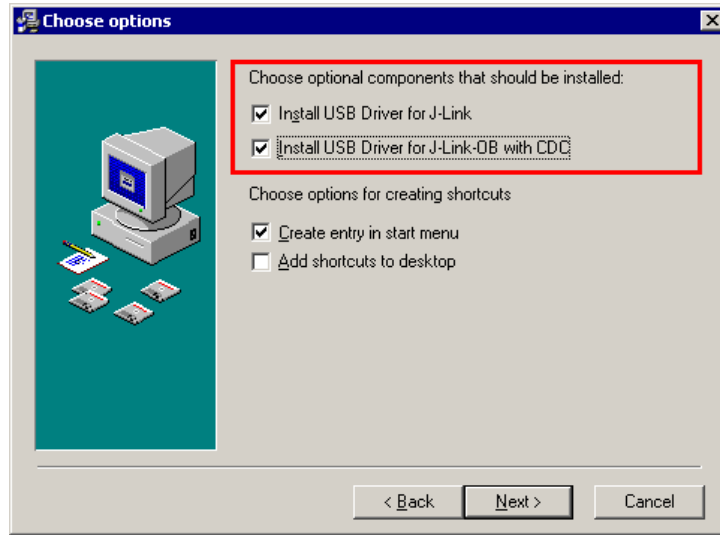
Choose options

Choose optional components that should be installed:

Install USB Driver for J-Link

Install USB Driver for J-Link-OB with CDC

Choose options for creating shortcuts

Create entry in start menu

Add shortcuts to desktop

< Back

Next >

Cancel